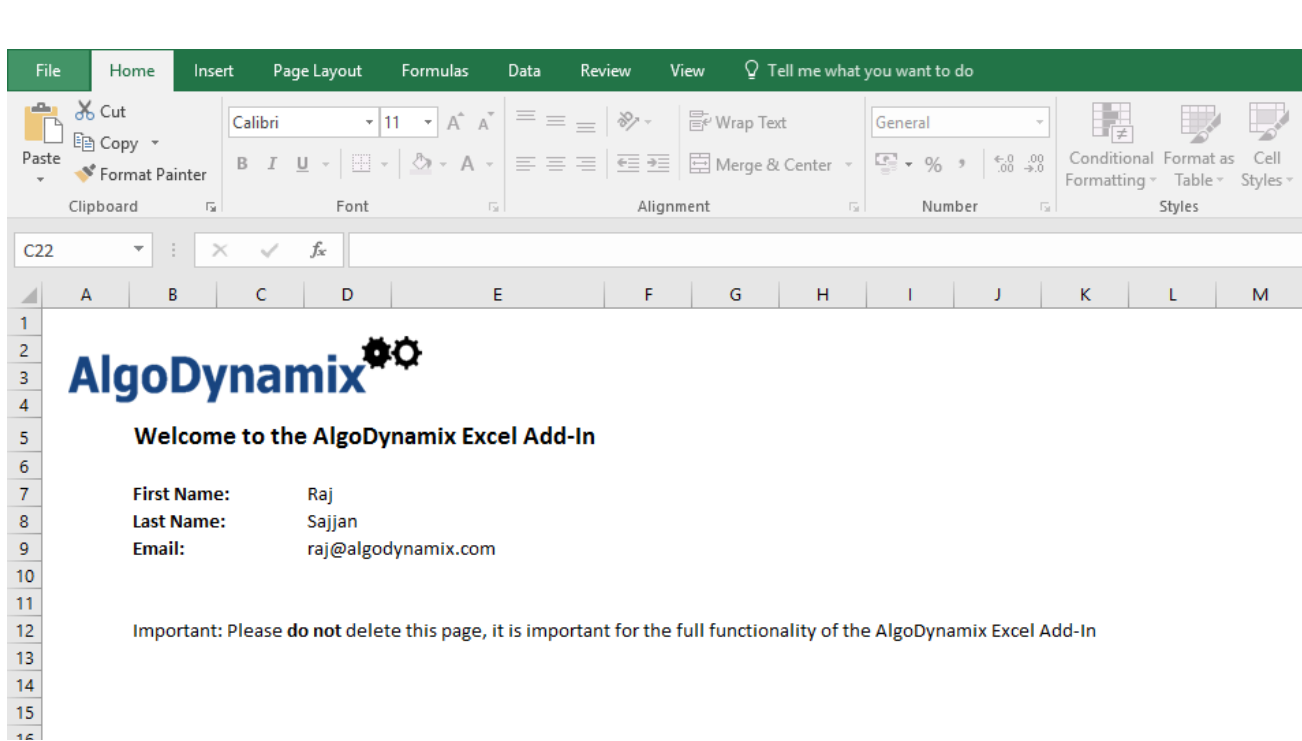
File Home Insert Page Layout Formulas Data Review View Tell me what you want to do

Paste Cut Copy Format Painter Clipboard

Calibri 11 A A B I U Font

Wrap Text Merge & Center Alignment

General % , .00 .0 Number

Conditional Formatting Format as Table Cell Styles Styles

C22 $f_x$

A B C D E F G H I J K L M

1
2
3 AlgoDynamix
4
5 Welcome to the AlgoDynamix Excel Add-In
6
7 First Name: Raj
8 Last Name: Sajjan
9 Email: raj@algodynamix.com
10
11
12 Important: Please **do not** delete this page, it is important for the full functionality of the AlgoDynamix Excel Add-In
13
14
15
16